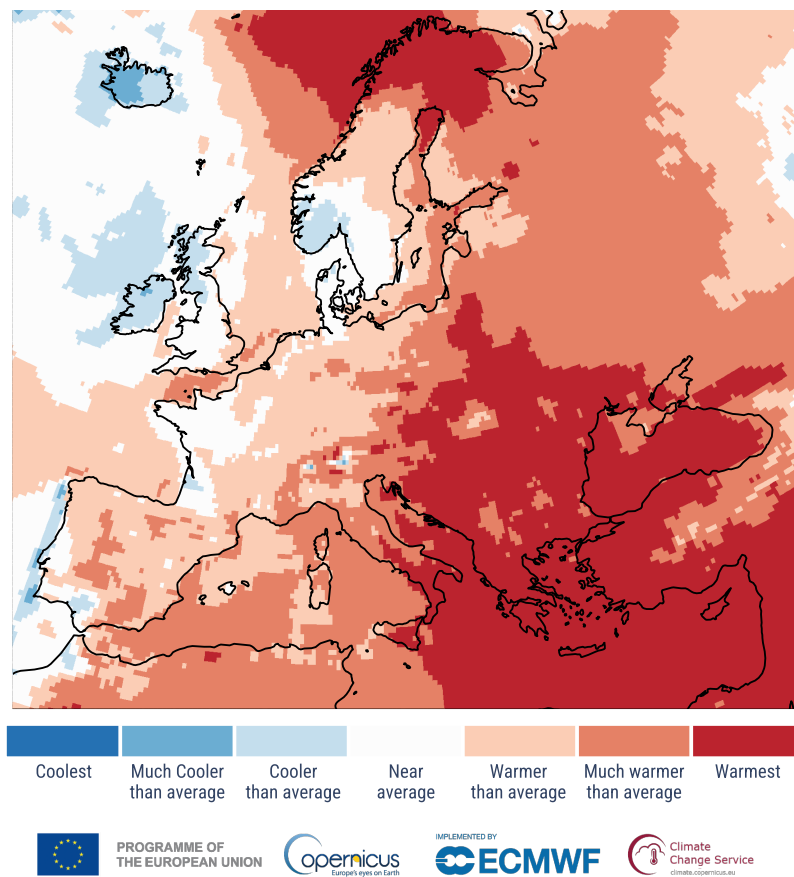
Coolest

Much Cooler than average

Cooler than average

Near average

Warmer than average

Much warmer than average

Warmest

PROGRAMME OF THE EUROPEAN UNION

Copernicus
Europe's eyes on Earth

IMPLEMENTED BY
ECMWF

Climate Change Service
climate.copernicus.eu